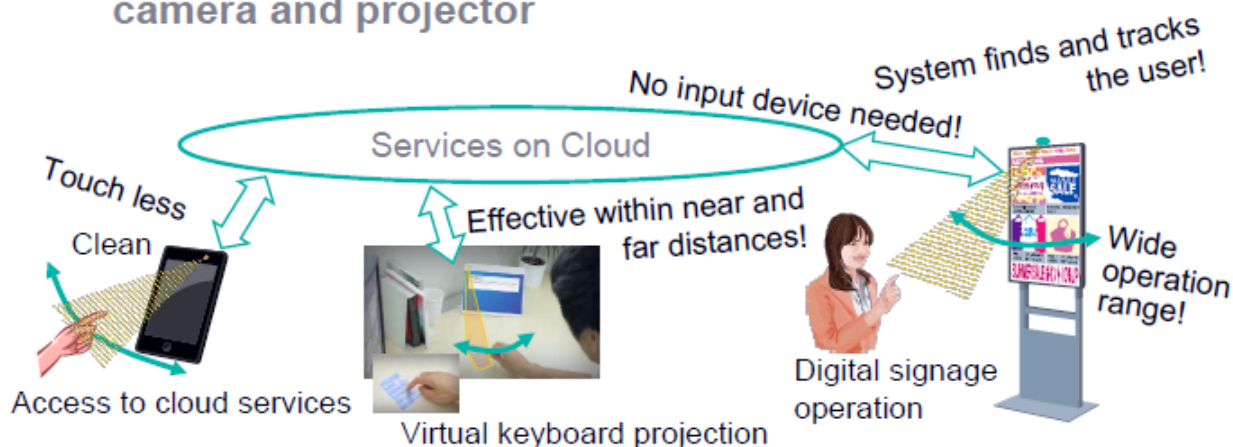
camera and projector

System finds and tracks the user!

No input device needed!

Services on Cloud

Touch less

Clean

Effective within near and far distances!

Wide operation range!

SALE

Access to cloud services

Virtual keyboard projection

Digital signage operation